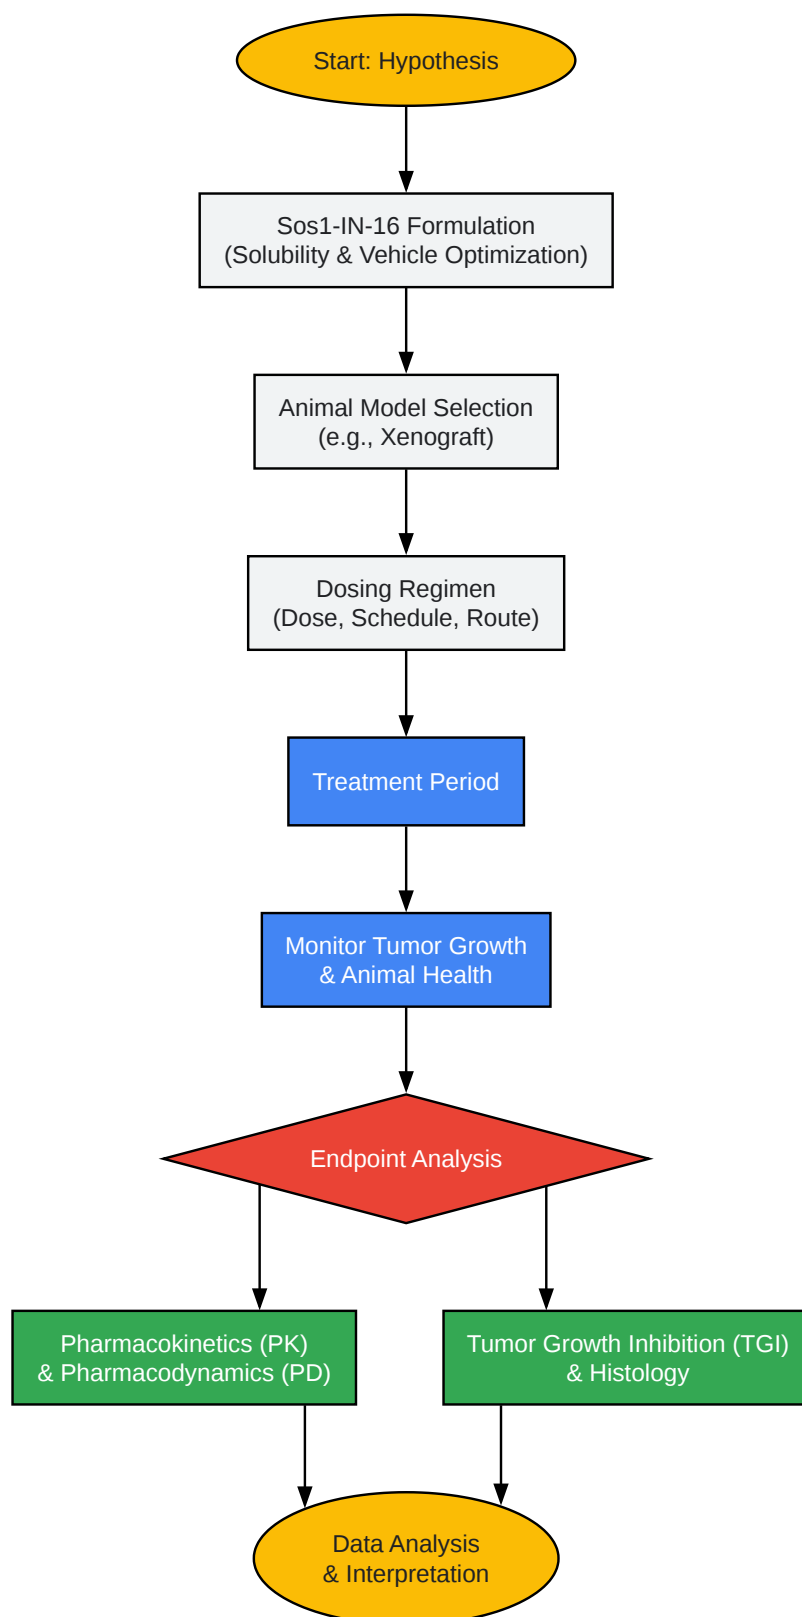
Start: Hypothesis

Sos1-IN-16 Formulation
(Solubility & Vehicle Optimization)

Animal Model Selection
(e.g., Xenograft)

Dosing Regimen
(Dose, Schedule, Route)

Treatment Period

Monitor Tumor Growth
& Animal Health

Endpoint Analysis

Pharmacokinetics (PK)
& Pharmacodynamics (PD)

Tumor Growth Inhibition (TGI)
& Histology

Data Analysis
& Interpretation